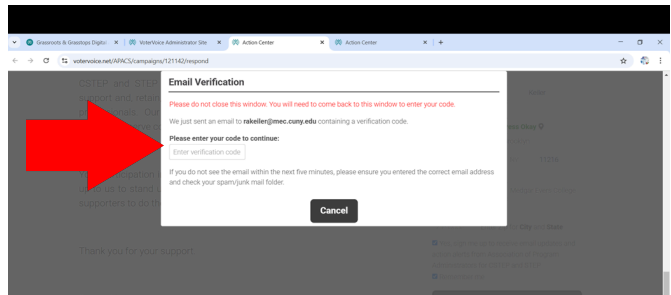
Grassroots & Grasstops Digital ×
VoterVoice Administrator Site ×
Action Center ×
Action Center ×
+

votervoice.net/APACS/campaigns/121142/respond

Email Verification

Please do not close this window. You will need to come back to this window to enter your code.

We just sent an email to rakeiler@mec.cuny.edu containing a verification code.

Please enter your code to continue:

Enter verification code

If you do not see the email within the next five minutes, please ensure you entered the correct email address and check your spam/junk mail folder.

Cancel

Thank you for your support.